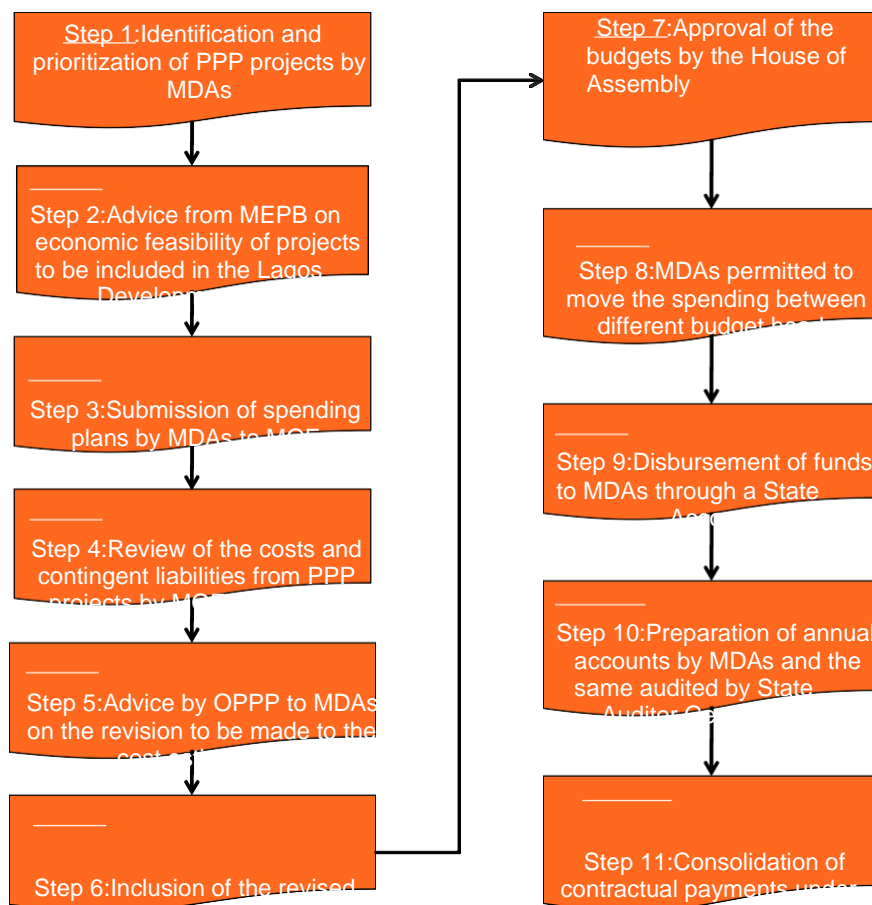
Step 1:Identification and prioritization of PPP projects by MDAs

Step 2:Advice from MEPB on economic feasibility of projects to be included in the Lagos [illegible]

Step 3:Submission of spending plans by MDAs to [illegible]

Step 4:Review of the costs and contingent liabilities from PPP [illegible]

Step 5:Advice by OPPP to MDAs on the revision to be made to the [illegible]

Step 6:Inclusion of the revised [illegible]

Step 7:Approval of the budgets by the House of Assembly

Step 8:MDAs permitted to move the spending between different budget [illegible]

Step 9:Disbursement of funds to MDAs through a State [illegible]

Step 10:Preparation of annual accounts by MDAs and the same audited by State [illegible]

Step 11:Consolidation of contractual payments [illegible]